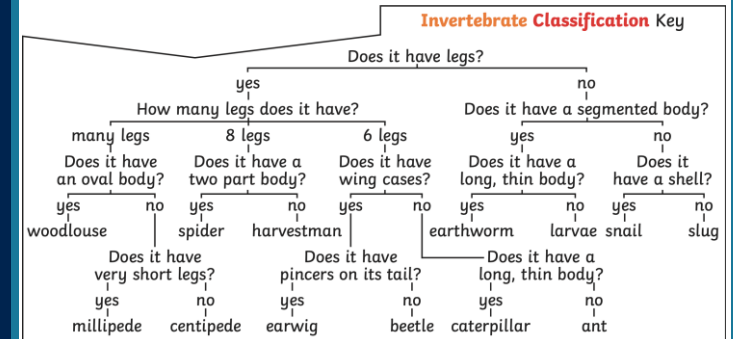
Invertebrate Classification Key

Does it have legs?

yes

no

How many legs does it have?

Does it have a segmented body?

many legs

8 legs

6 legs

yes

no

Does it have an oval body?

Does it have a two part body?

Does it have wing cases?

Does it have a long, thin body?

Does it have a shell?

yes

no

yes

no

yes

no

yes

no

yes

no

woodlouse

spider

harvestman

earthworm

larvae

snail

slug

Does it have very short legs?

Does it have pincers on its tail?

Does it have a long, thin body?

yes

no

yes

no

yes

no

millipede

centipede

earwig

beetle

caterpillar

ant